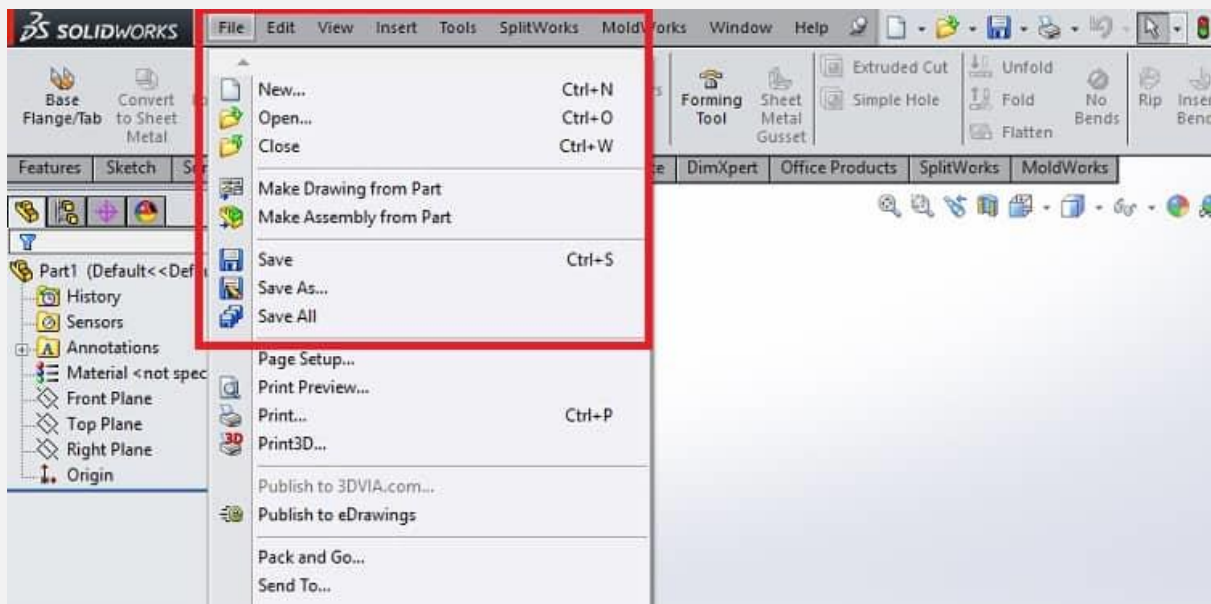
SOLIDWORKS

File Edit View Insert Tools SplitWorks MoldWorks Window Help

Base Flange/Tab
Convert to Sheet Metal
Forming Tool
Sheet Metal Gusset
Extruded Cut
Simple Hole
Unfold
Fold
Flatten
No Bends
Rip
Insert Bends

Features Sketch
DimXpert Office Products SplitWorks MoldWorks

Part1 (Default<<Def
History
Sensors
Annotations
Material <not spec
Front Plane
Top Plane
Right Plane
Origin

New... Ctrl+N
Open... Ctrl+O
Close Ctrl+W

Make Drawing from Part
Make Assembly from Part

Save Ctrl+S
Save As...
Save All

Page Setup...
Print Preview...
Print... Ctrl+P
Print3D...

Publish to 3DVIA.com...
Publish to eDrawings

Pack and Go...
Send To...